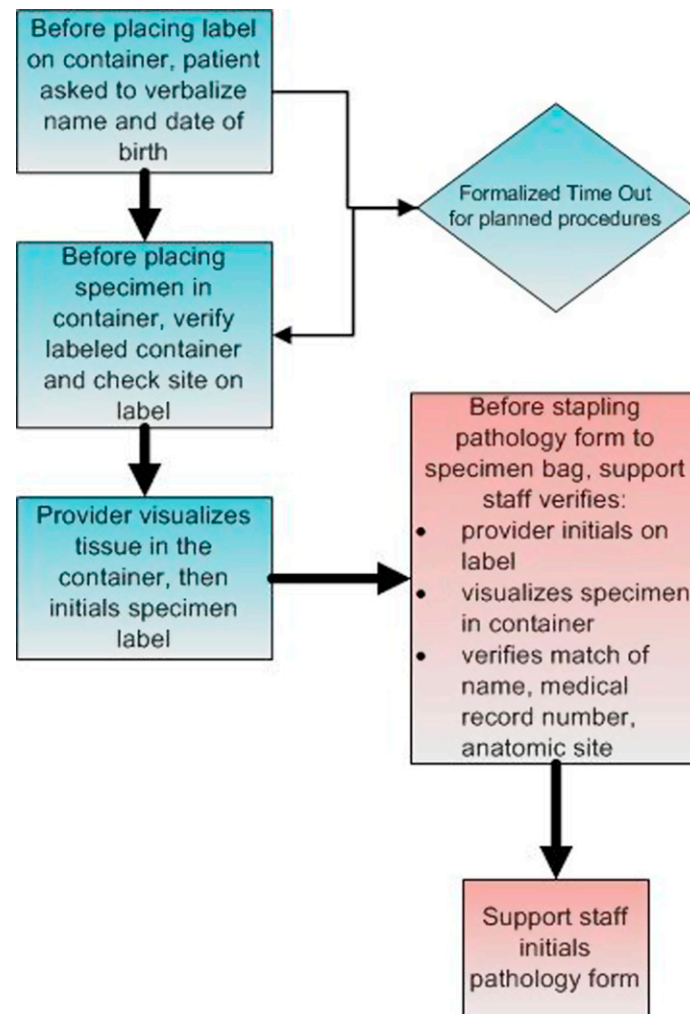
Before placing label on container, patient asked to verbalize name and date of birth

Formalized Time Out for planned procedures

Before placing specimen in container, verify labeled container and check site on label

Provider visualizes tissue in the container, then initials specimen label

Before stapling pathology form to specimen bag, support staff verifies:
- provider initials on label
- visualizes specimen in container
- verifies match of name, medical record number, anatomic site

Support staff initials pathology form